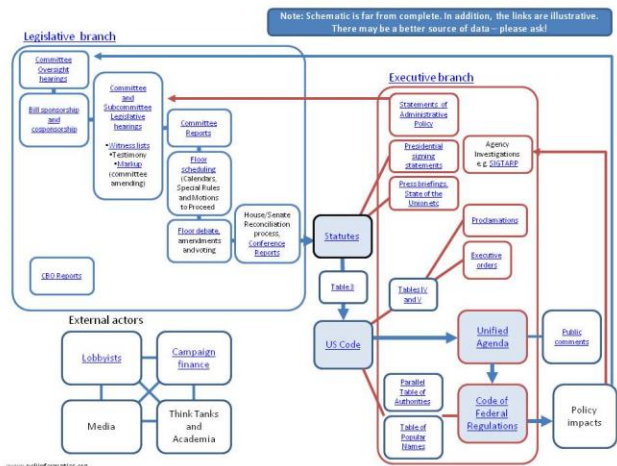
Note: Schematic is far from complete. In addition, the links are illustrative. There may be a better source of data – please ask!

Legislative branch

Committee Oversight hearings

Bill sponsorship and cosponsorship

Committee and Subcommittee Legislative hearings

•Witness lists
•Testimony
•Markup (committee amending)

Committee Reports

Floor scheduling (Calendars, Special Rules and Motions to Proceed

Floor debate, amendments and voting

House/Senate Reconciliation process, Conference Reports

CBO Reports

Statutes

Table 3

US Code

Executive branch

Statements of Administrative Policy

Presidential signing statements

Press briefings, State of the Union etc

Agency Investigations e.g. SIGTARP

Proclamations

Executive orders

Tables IV and V

Unified Agenda

Public comments

Parallel Table of Authorities

Table of Popular Names

Code of Federal Regulations

Policy impacts

External actors

Lobbyists

Campaign finance

Media

Think Tanks and Academia

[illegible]